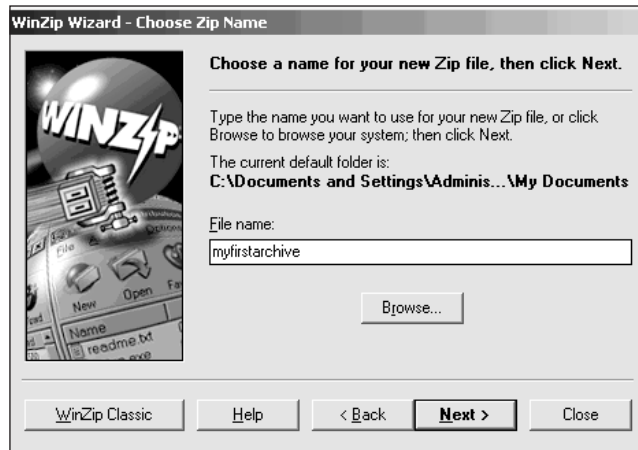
WinZip Wizard - Choose Zip Name

WINZIP

File
Options
New
Open
Fa
Name
readme.txt

Choose a name for your new Zip file, then click Next.

Type the name you want to use for your new Zip file, or click Browse to browse your system; then click Next.

The current default folder is:
C:\Documents and Settings\Adminis...\My Documents

File name:

myfirstarchive

Browse...

WinZip Classic

Help

< Back

Next >

Close